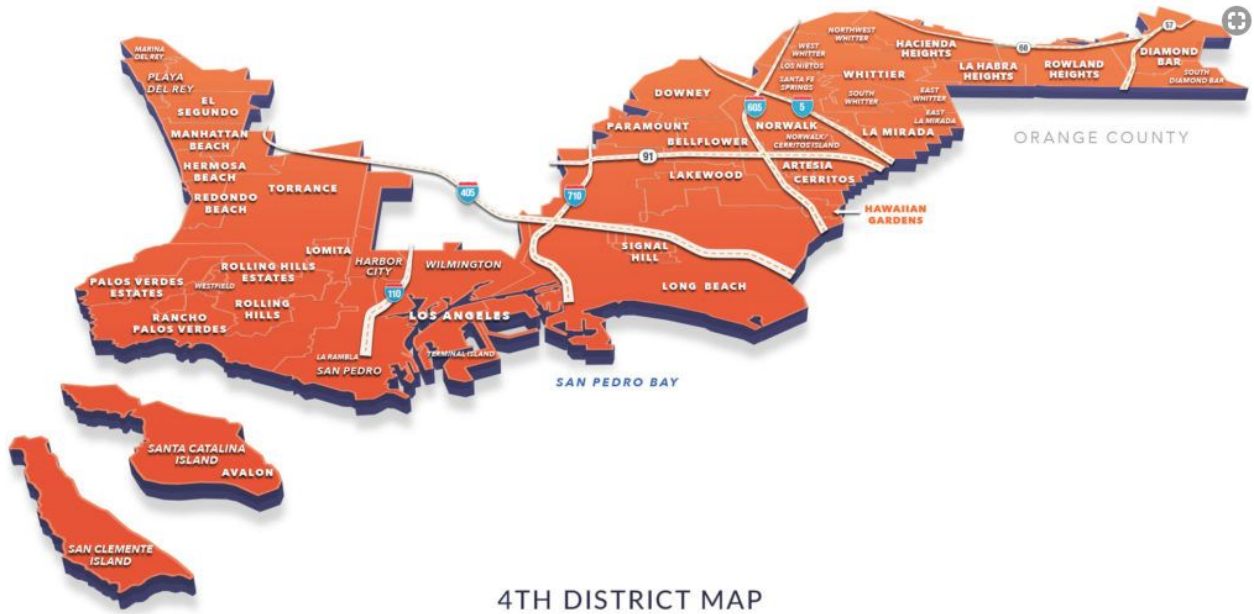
MARINA DEL REY
PLAYA DEL REY
EL SEGUNDO
MANHATTAN BEACH
HERMOSA BEACH
REDONDO BEACH
TORRANCE
LOMITA
ROLLING HILLS ESTATES
PALOS VERDES ESTATES
WESTFIELD
ROLLING HILLS
RANCHO PALOS VERDES
HARBOR CITY
WILMINGTON
110
LOS ANGELES
LA RAMBLA
SAN PEDRO
TERMINAL ISLAND
SAN PEDRO BAY
405
710
DOWNEY
PARAMOUNT
BELLFLOWER
91
LAKEWOOD
SIGNAL HILL
LONG BEACH
605
5
NORWALK
NORWALK/ CERRITOS ISLAND
ARTESIA
CERRITOS
HAWAIIAN GARDENS
NORTHWEST WHITTIER
WEST WHITTIER
LOS NIETOS
SANTA FE SPRINGS
SOUTH WHITTIER
WHITTIER
HACIENDA HEIGHTS
EAST WHITTIER
EAST LA MIRADA
LA MIRADA
LA HABRA HEIGHTS
60
ROWLAND HEIGHTS
57
DIAMOND BAR
SOUTH DIAMOND BAR
ORANGE COUNTY
SANTA CATALINA ISLAND
AVALON
SAN CLEMENTE ISLAND
4TH DISTRICT MAP